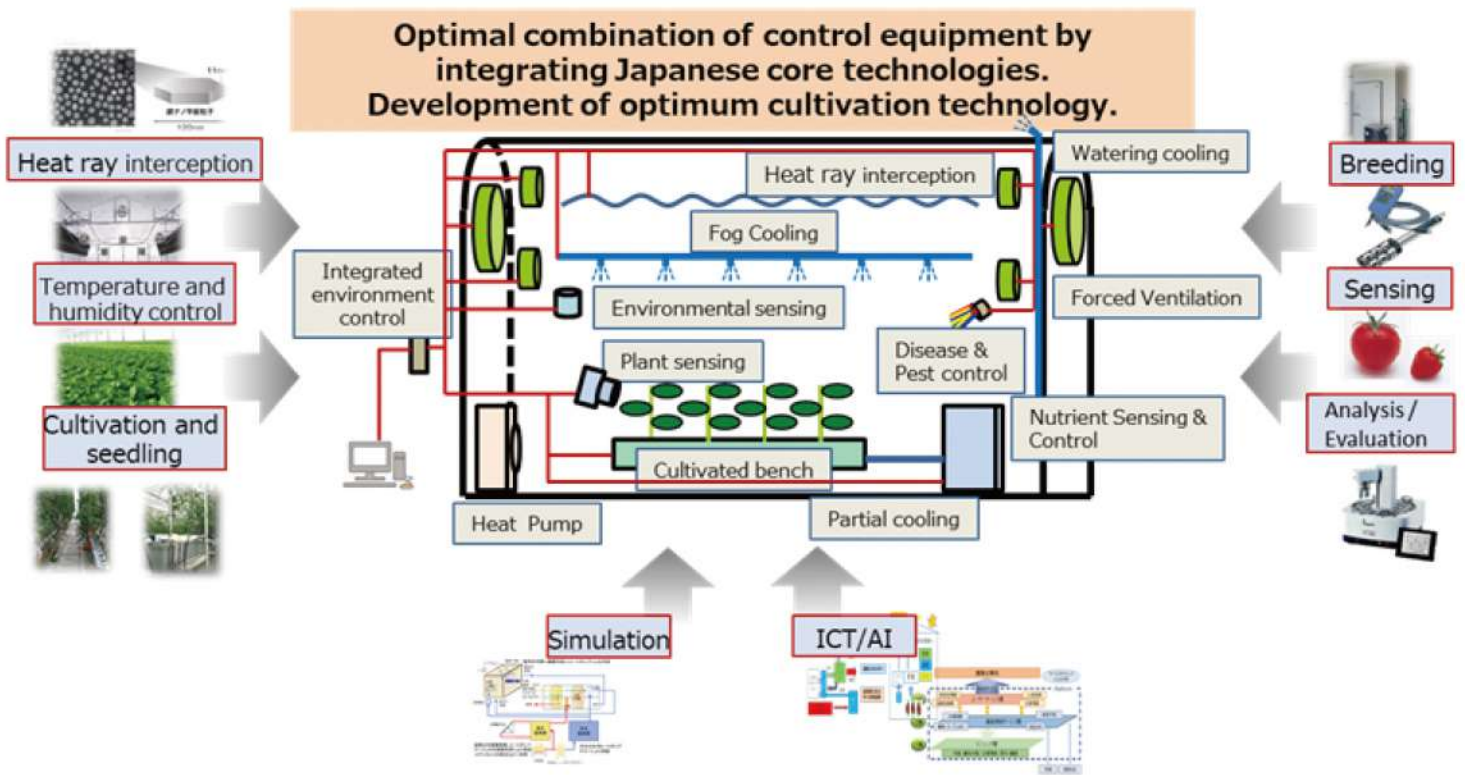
Optimal combination of control equipment by integrating Japanese core technologies. Development of optimum cultivation technology.

Heat ray interception

Temperature and humidity control

Cultivation and seedling

Integrated environment control

Heat ray interception

Fog Cooling

Environmental sensing

Plant sensing

Cultivated bench

Heat Pump

Partial cooling

Watering cooling

Forced Ventilation

Disease & Pest control

Nutrient Sensing & Control

Breeding

Sensing

Analysis / Evaluation

Simulation

ICT/AI